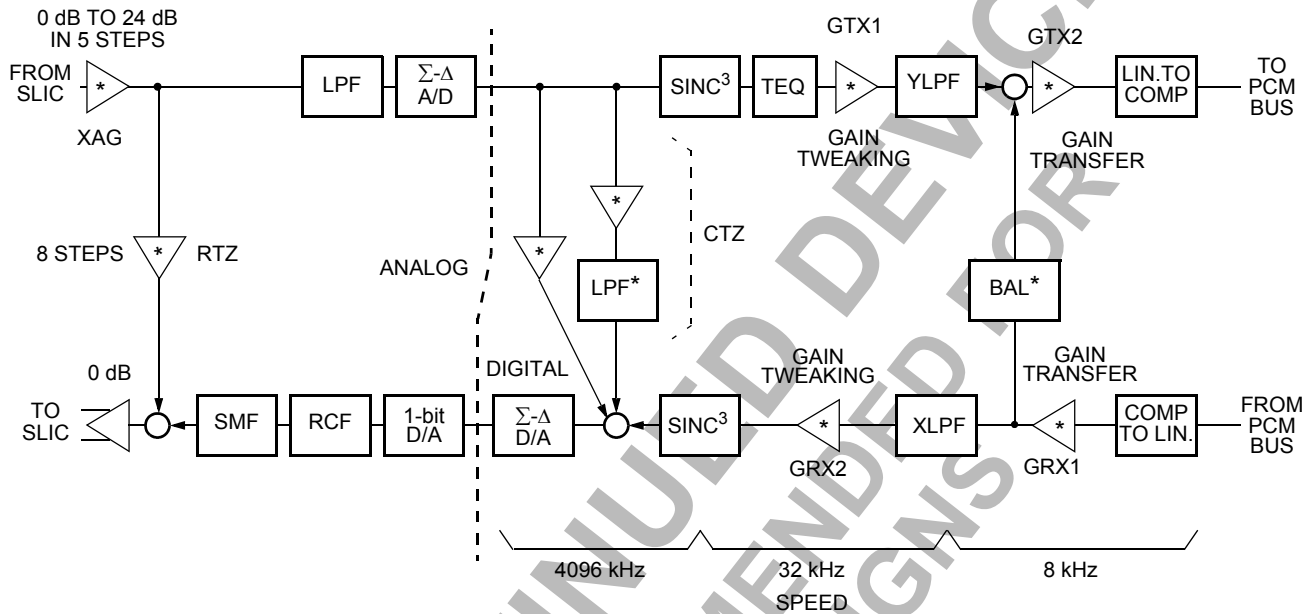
0 dB TO 24 dB IN 5 STEPS

FROM SLIC

*

XAG

LPF

$\Sigma$-$\Delta$ A/D

SINC$^3$

TEQ

GTX1

*

YLPF

GTX2

*

LIN.TO COMP

TO PCM BUS

GAIN TWEAKING

GAIN TRANSFER

*

CTZ

8 STEPS

*

RTZ

ANALOG

*

LPF*

BAL*

0 dB

DIGITAL

GAIN TWEAKING

GAIN TRANSFER

TO SLIC

SMF

RCF

1-bit D/A

$\Sigma$-$\Delta$ D/A

SINC$^3$

*

XLPF

*

COMP TO LIN.

FROM PCM BUS

GRX2

GRX1

4096 kHz

32 kHz

8 kHz

SPEED

DISCONTINUED DEVICE NOT RECOMMENDED FOR NEW DESIGNS